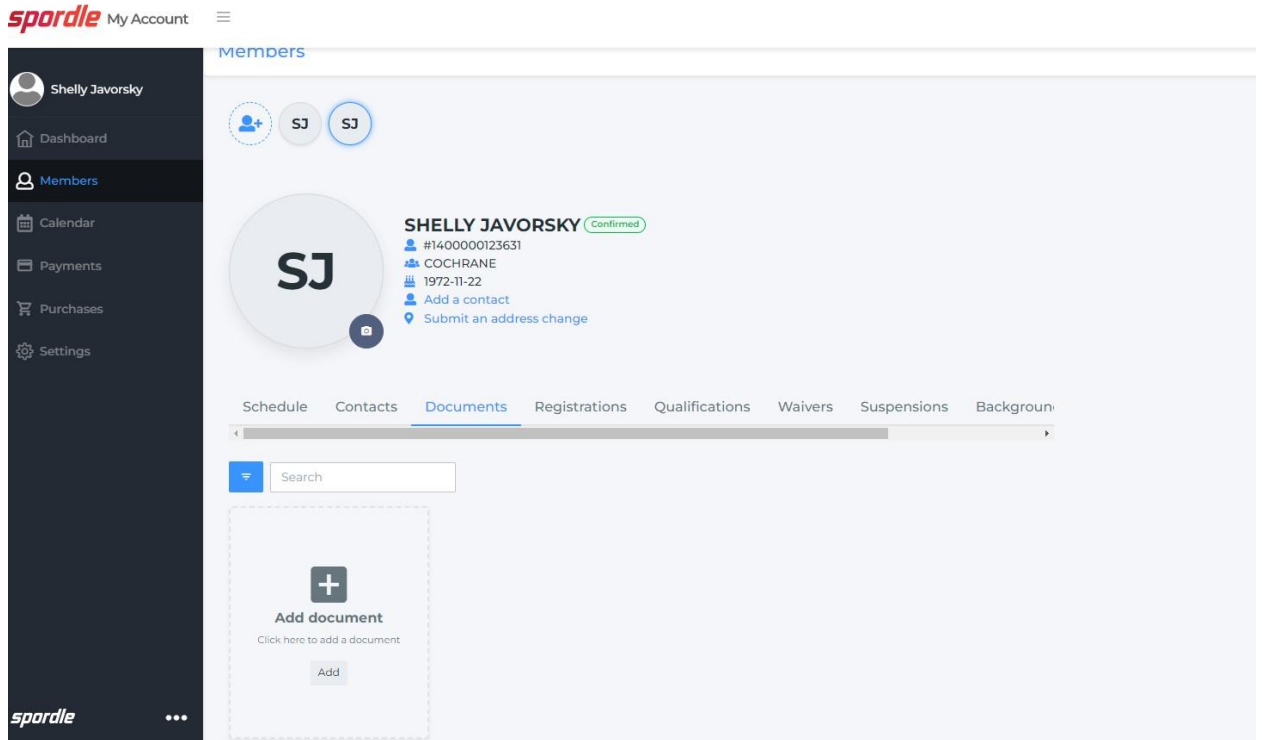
spordle My Account

Members

Shelly Javorsky

Dashboard

Members

Calendar

Payments

Purchases

Settings

SJ SJ

SJ

SHELLY JAVORSKY Confirmed

#1400000123631

COCHRANE

1972-11-22

Add a contact

Submit an address change

Schedule Contacts Documents Registrations Qualifications Waivers Suspensions Backgroun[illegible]

Search

Add document

Click here to add a document

Add

spordle •••